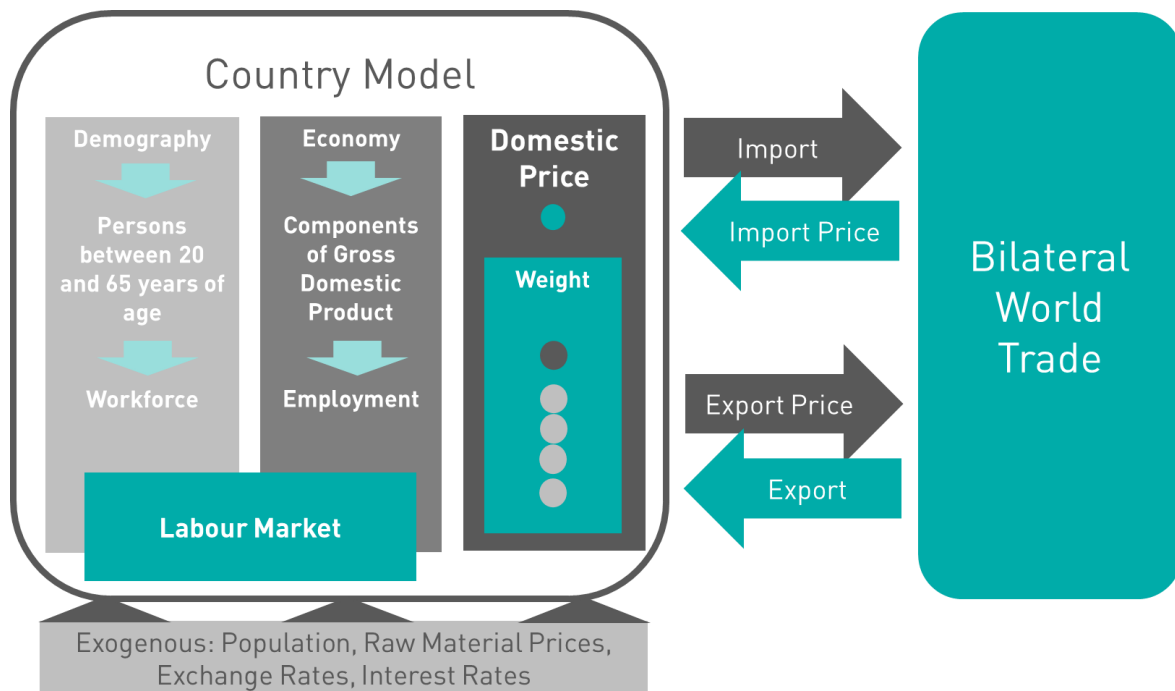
Country Model

Demography

Persons between 20 and 65 years of age

Workforce

Economy

Components of Gross Domestic Product

Employment

Domestic Price

Weight

Labour Market

Import

Import Price

Export Price

Export

Bilateral World Trade

Exogenous: Population, Raw Material Prices, Exchange Rates, Interest Rates